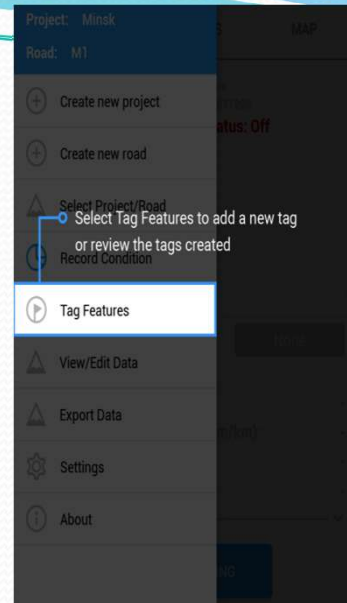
Project: Minsk
Road: M1

MAP

atus: Off

Create new project

Create new road

Select Project/Road

Select Tag Features to add a new tag or review the tags created

Record Condition

Tag Features

View/Edit Data

Export Data

Settings

About